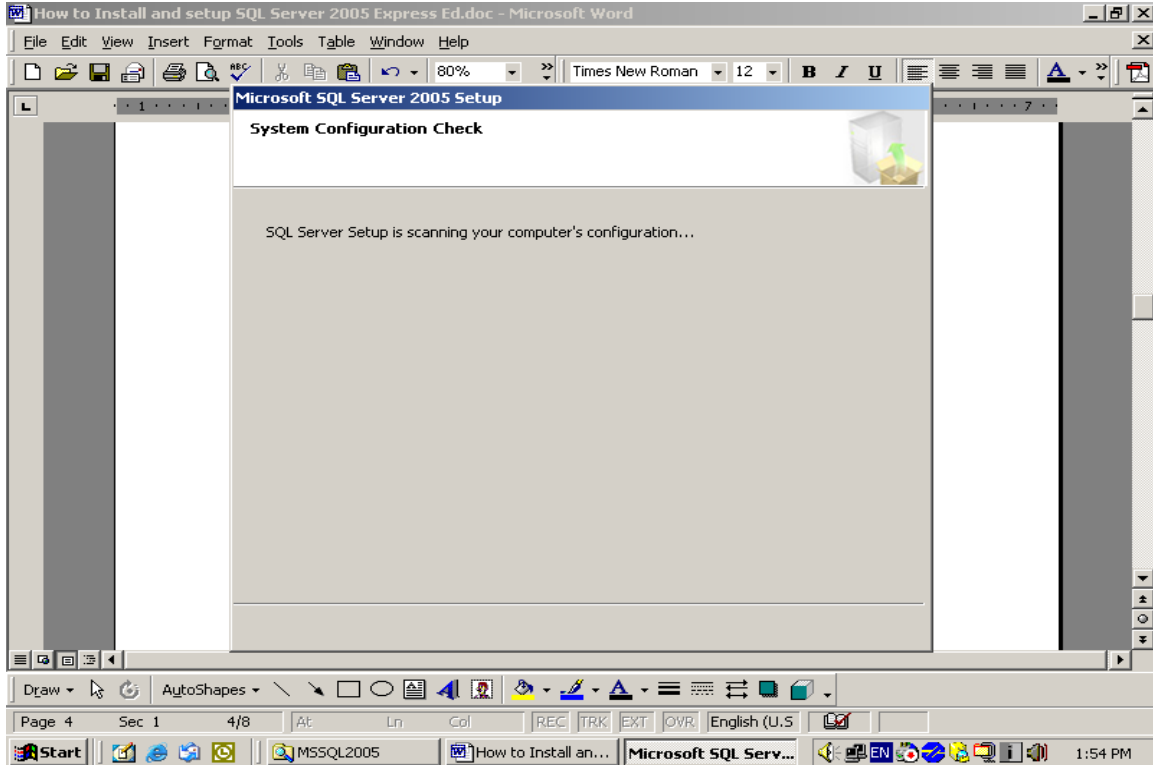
How to Install and setup SQL Server 2005 Express Ed.doc - Microsoft Word

File Edit View Insert Format Tools Table Window Help

80% Times New Roman 12 B I U

Microsoft SQL Server 2005 Setup

System Configuration Check

SQL Server Setup is scanning your computer's configuration...

Draw AutoShapes

Page 4 Sec 1 4/8 At Ln Col REC TRK EXT OVR English (U.S

Start MSSQL2005 How to Install an... Microsoft SQL Serv... EN 1:54 PM